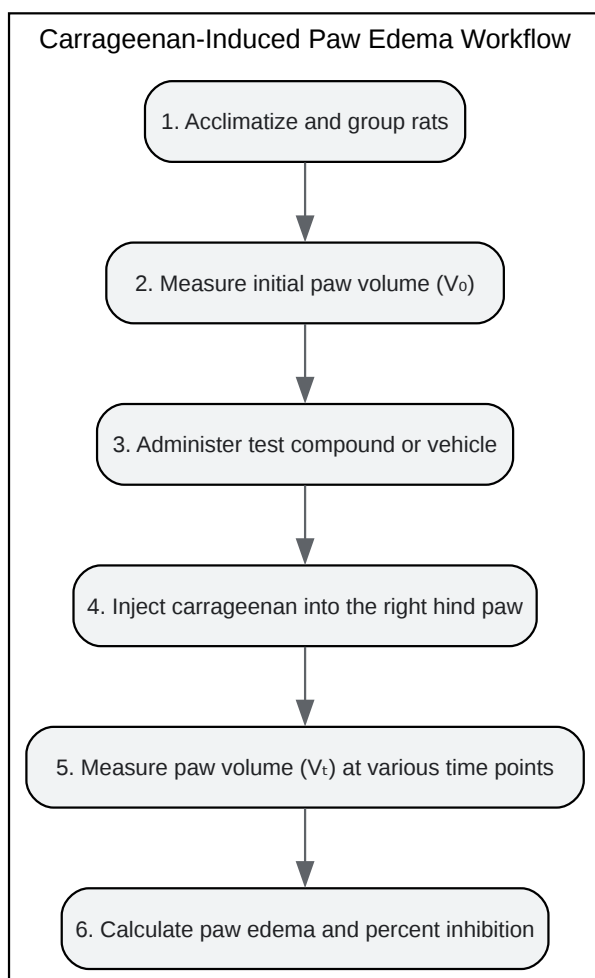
Carrageenan-Induced Paw Edema Workflow

1. Acclimatize and group rats

2. Measure initial paw volume ($V_0$)

3. Administer test compound or vehicle

4. Inject carrageenan into the right hind paw

5. Measure paw volume ($V_t$) at various time points

6. Calculate paw edema and percent inhibition